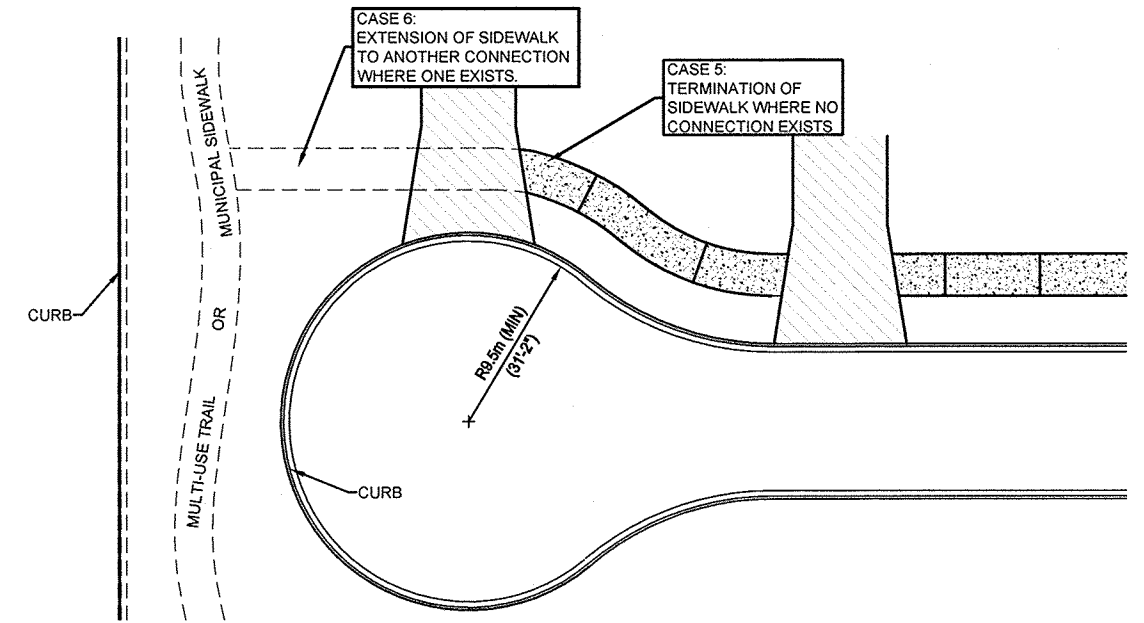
CASE 6:
EXTENSION OF SIDEWALK TO ANOTHER CONNECTION WHERE ONE EXISTS.

CASE 5:
TERMINATION OF SIDEWALK WHERE NO CONNECTION EXISTS

MUNICIPAL SIDEWALK

OR

MULTI-USE TRAIL

CURB

R9.5m (MIN)
(31'-2")

CURB